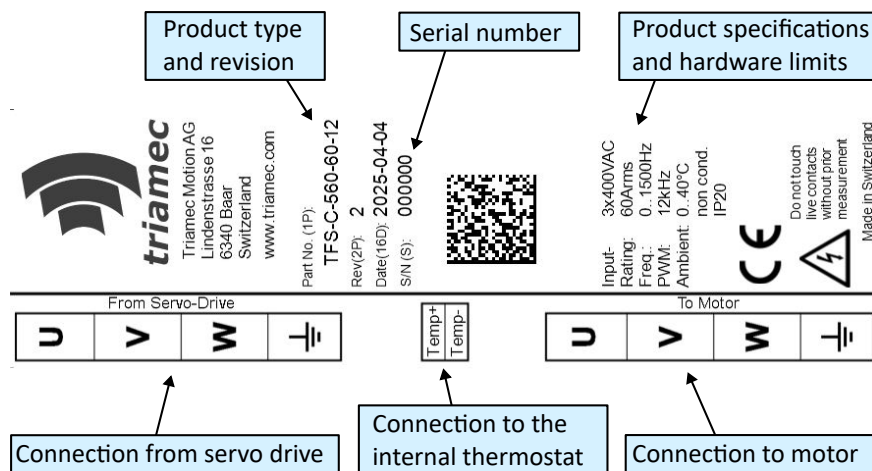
Product type and revision

Serial number

Product specifications and hardware limits

triamec

Triamec Motion AG
Lindenstrasse 16
6340 Baar
Switzerland
www.triamec.com

Part No. (1P): TFS-C-560-60-12
Rev(2P): 2
Date(16D): 2025-04-04
S/N (S): 000000

Input: 3x400VAC
Rating: 60Arms
Freq.: 0..1500Hz
PWM: 12kHz
Ambient: 0..40°C
non cond.
IP20

CE

Do not touch live contacts without prior measurement

Made in Switzerland

From Servo-Drive

U | V | W | ⏚

Temp+
Temp-

To Motor

U | V | W | ⏚

Connection from servo drive

Connection to the internal thermostat

Connection to motor